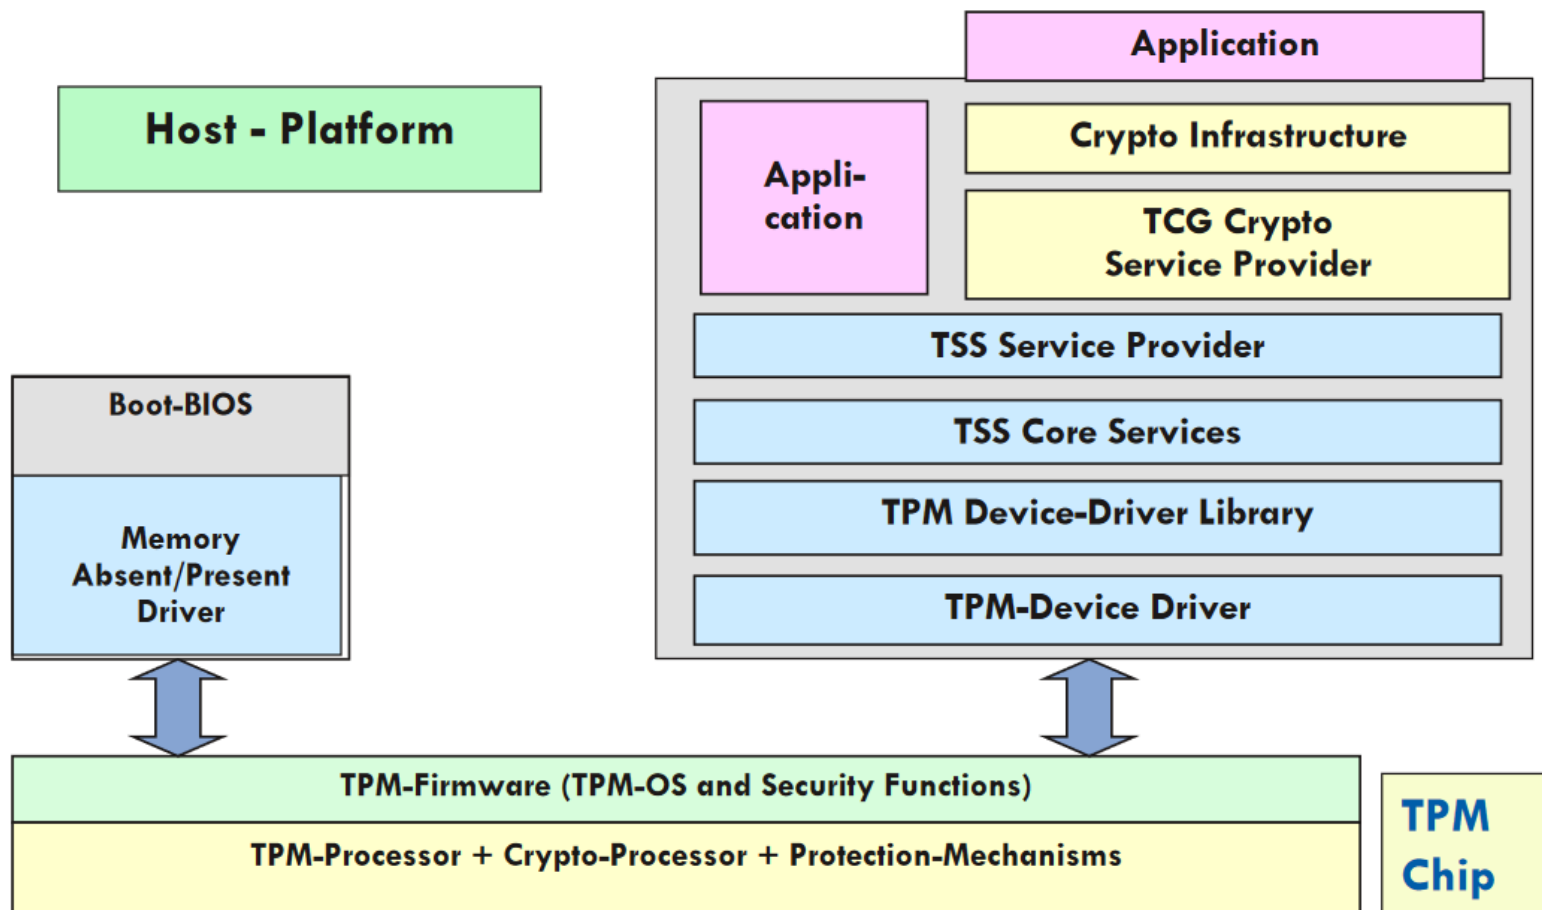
Host - Platform

Application

Appli-
cation

Crypto Infrastructure

TCG Crypto Service Provider

TSS Service Provider

TSS Core Services

TPM Device-Driver Library

TPM-Device Driver

Boot-BIOS

Memory Absent/Present Driver

TPM-Firmware (TPM-OS and Security Functions)

TPM-Processor + Crypto-Processor + Protection-Mechanisms

TPM Chip